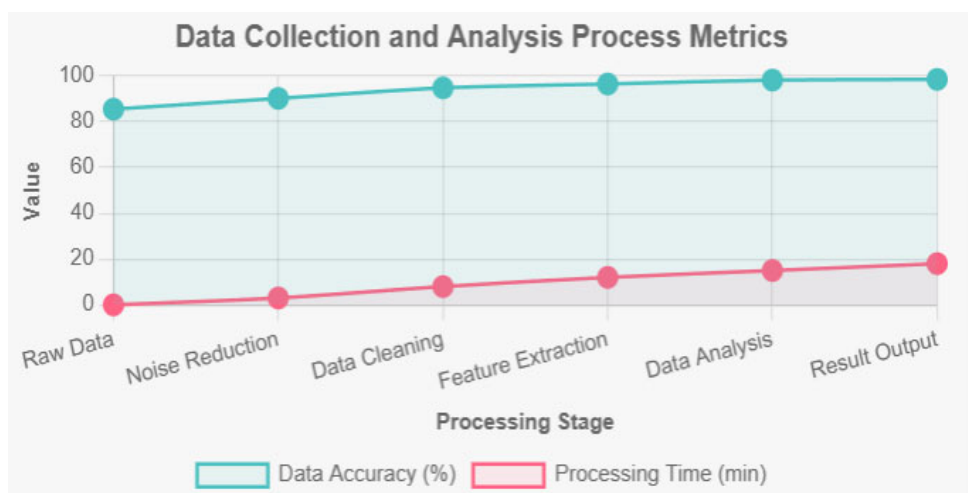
Data Collection and Analysis Process Metrics

Value

100
80
60
40
20
0

Raw Data
Noise Reduction
Data Cleaning
Feature Extraction
Data Analysis
Result Output

Processing Stage

Data Accuracy (%)
Processing Time (min)